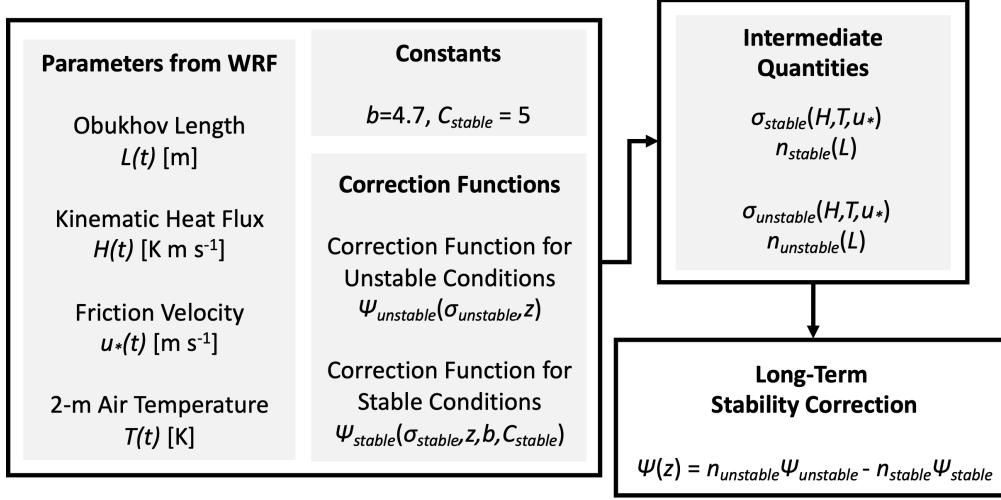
Parameters from WRF

Obukhov Length
$L(t)$ [m]

Kinematic Heat Flux
$H(t)$ [K m s$^{-1}$]

Friction Velocity
$u_*(t)$ [m s$^{-1}$]

2-m Air Temperature
$T(t)$ [K]

Constants

$b$=4.7, $C_{stable}$ = 5

Correction Functions

Correction Function for Unstable Conditions
$\Psi_{unstable}(\sigma_{unstable}, z)$

Correction Function for Stable Conditions
$\Psi_{stable}(\sigma_{stable}, z, b, C_{stable})$

Intermediate Quantities

$\sigma_{stable}(H,T,u_*)$
$n_{stable}(L)$

$\sigma_{unstable}(H,T,u_*)$
$n_{unstable}(L)$

Long-Term Stability Correction

$\Psi(z) = n_{unstable}\Psi_{unstable} - n_{stable}\Psi_{stable}$